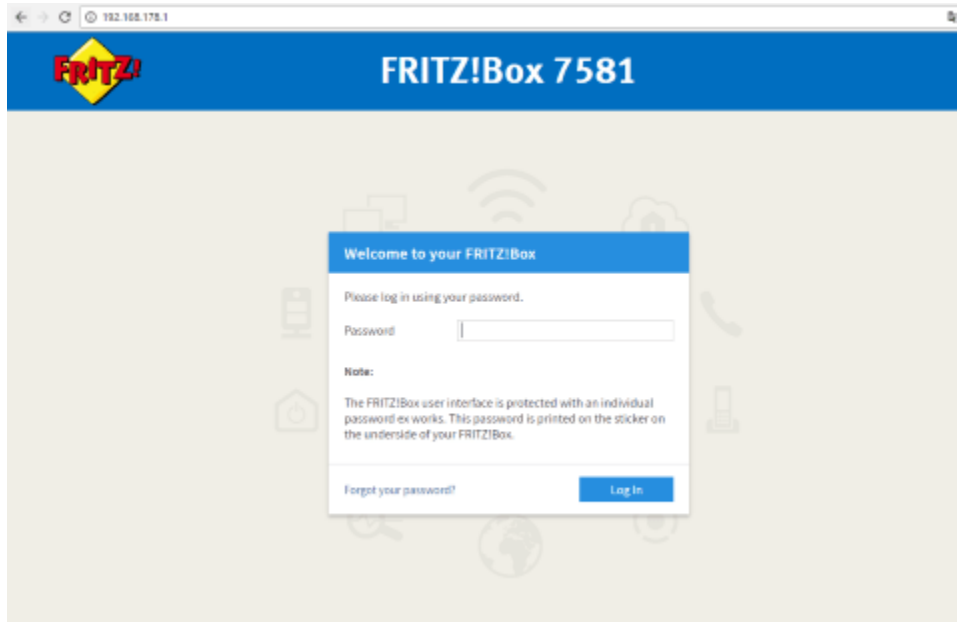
192.168.178.1

FRITZ!

FRITZ!Box 7581

Welcome to your FRITZ!Box

Please log in using your password.

Password

Note:

The FRITZ!Box user interface is protected with an individual password ex works. This password is printed on the sticker on the underside of your FRITZ!Box.

Forgot your password?

Log In